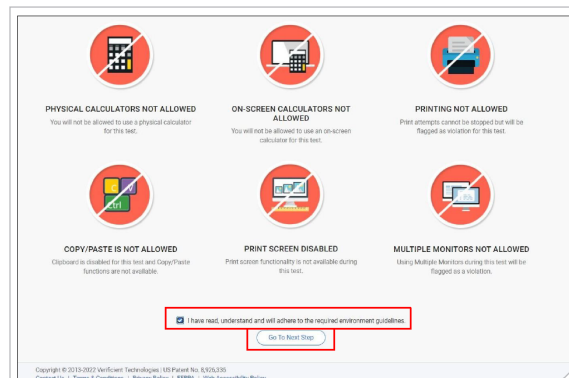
PHYSICAL CALCULATORS NOT ALLOWED
You will not be allowed to use a physical calculator for this test.

ON-SCREEN CALCULATORS NOT ALLOWED
You will not be allowed to use an on-screen calculator for this test.

PRINTING NOT ALLOWED
Print attempts cannot be stopped but will be flagged as violation for this test.

C
V
Ctrl

COPY/PASTE IS NOT ALLOWED
Clipboard is disabled for this test and Copy/Paste functions are not available.

PRINT SCREEN DISABLED
Print screen functionality is not available during this test.

MULTIPLE MONITORS NOT ALLOWED
Using Multiple Monitors during this test will be flagged as a violation.

I have read, understand and will adhere to the required environment guidelines.

Go To Next Step

Copyright © 2013-2022 Verificient Technologies | US Patent No. 8,926,335
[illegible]